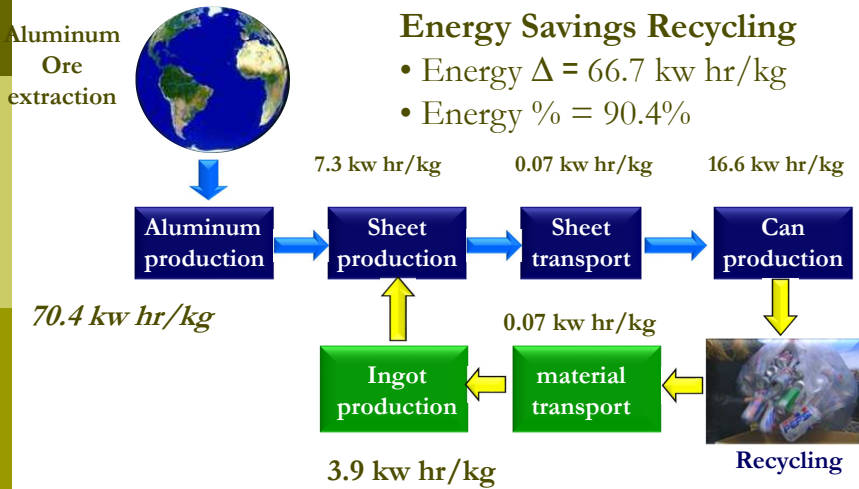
Aluminum Ore extraction

Energy Savings Recycling

• Energy $\Delta$ = 66.7 kw hr/kg

• Energy % = 90.4%

7.3 kw hr/kg

0.07 kw hr/kg

16.6 kw hr/kg

Aluminum production

Sheet production

Sheet transport

Can production

70.4 kw hr/kg

0.07 kw hr/kg

Ingot production

material transport

3.9 kw hr/kg

Recycling